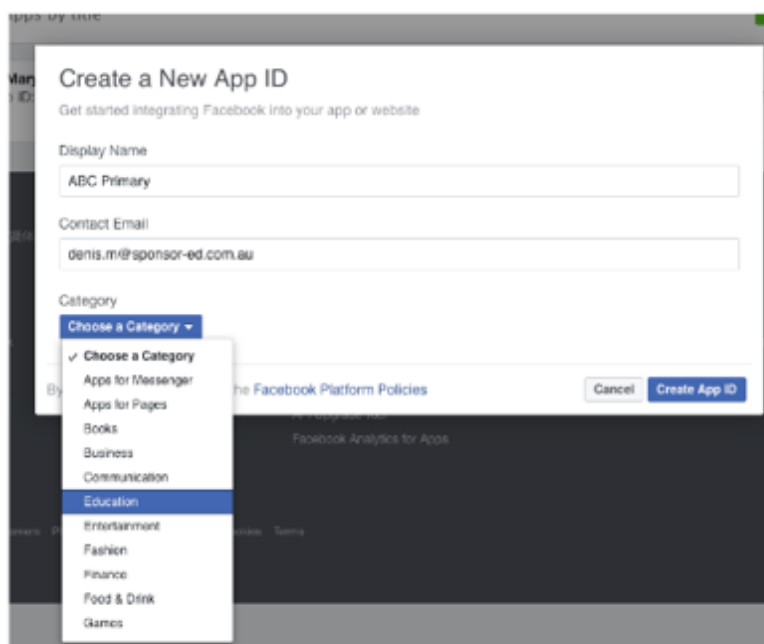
apps by title

Mary
ID:

Create a New App ID

Get started integrating Facebook into your app or website

Display Name

ABC Primary

Contact Email

denis.m@sponsor-ed.com.au

Category

Choose a Category ▾

✓ Choose a Category
Apps for Messenger
Apps for Pages
Books
Business
Communication
Education
Entertainment
Fashion
Finance
Food & Drink
Games

By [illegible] the Facebook Platform Policies

Cancel

Create App ID

Facebook Analytics for Apps

Terms